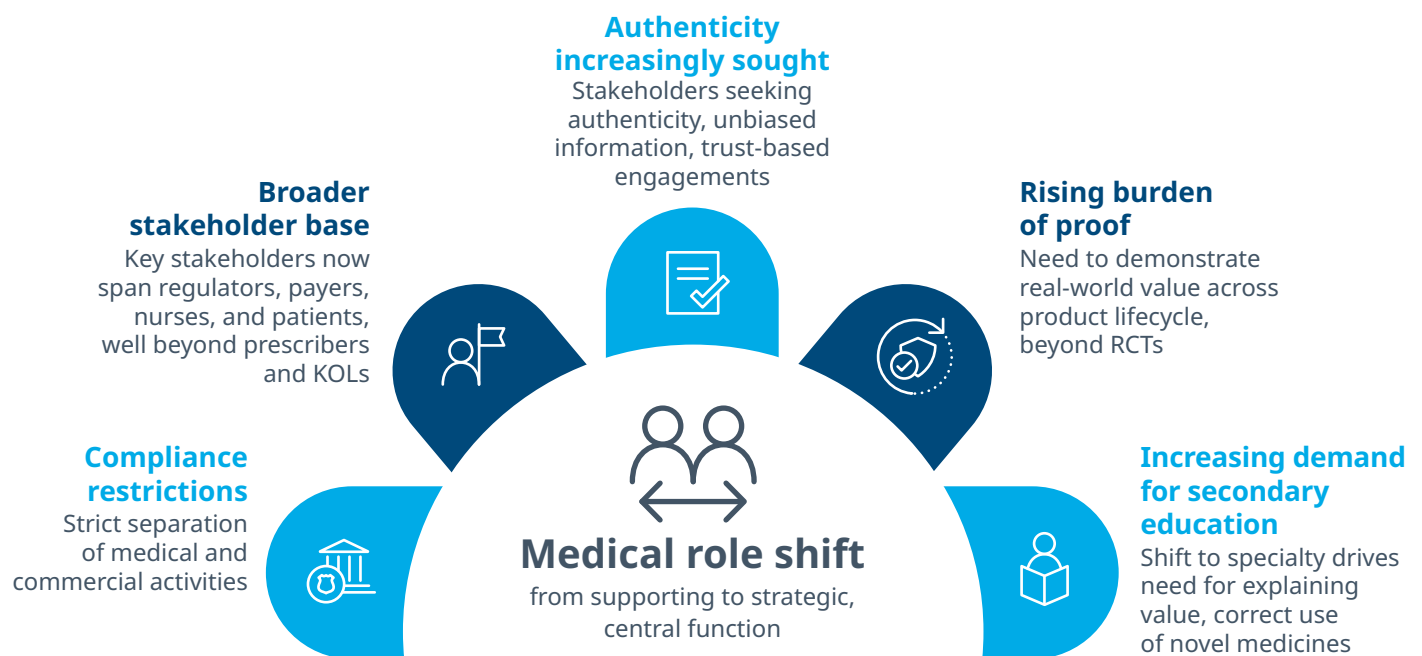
Authenticity increasingly sought
Stakeholders seeking authenticity, unbiased information, trust-based engagements

Broader stakeholder base
Key stakeholders now span regulators, payers, nurses, and patients, well beyond prescribers and KOLs

Rising burden of proof
Need to demonstrate real-world value across product lifecycle, beyond RCTs

Compliance restrictions
Strict separation of medical and commercial activities

Medical role shift
from supporting to strategic, central function

Increasing demand for secondary education
Shift to specialty drives need for explaining value, correct use of novel medicines